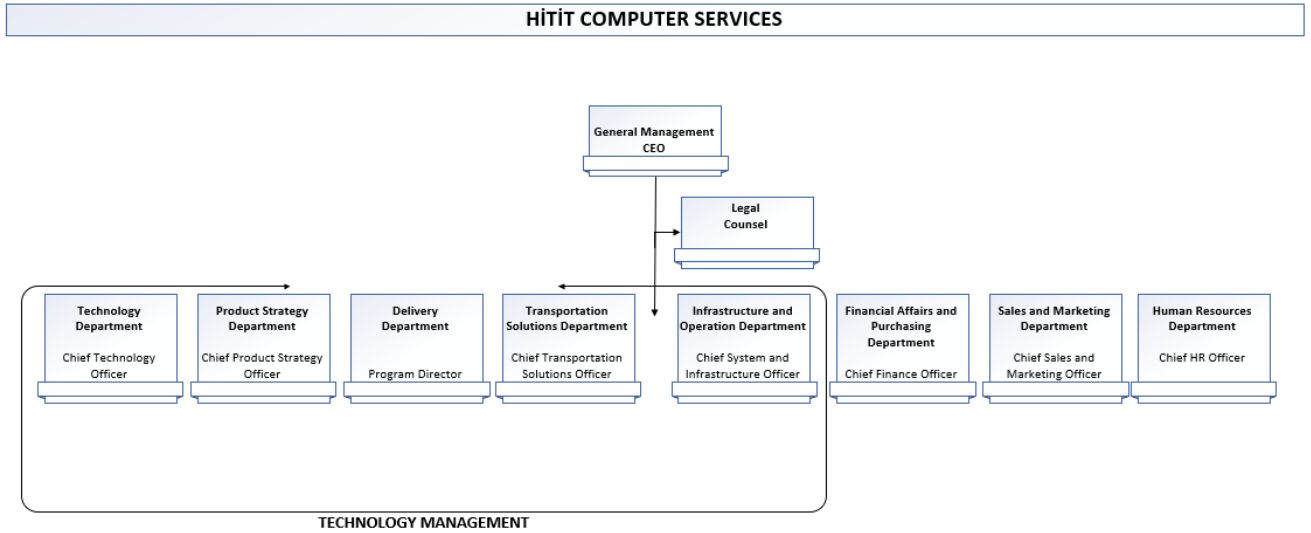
HİTİT COMPUTER SERVICES

General Management
CEO

Legal
Counsel

Technology Department
Chief Technology Officer

Product Strategy Department
Chief Product Strategy Officer

Delivery Department
Program Director

Transportation Solutions Department
Chief Transportation Solutions Officer

Infrastructure and Operation Department
Chief System and Infrastructure Officer

Financial Affairs and Purchasing Department
Chief Finance Officer

Sales and Marketing Department
Chief Sales and Marketing Officer

Human Resources Department
Chief HR Officer

TECHNOLOGY MANAGEMENT